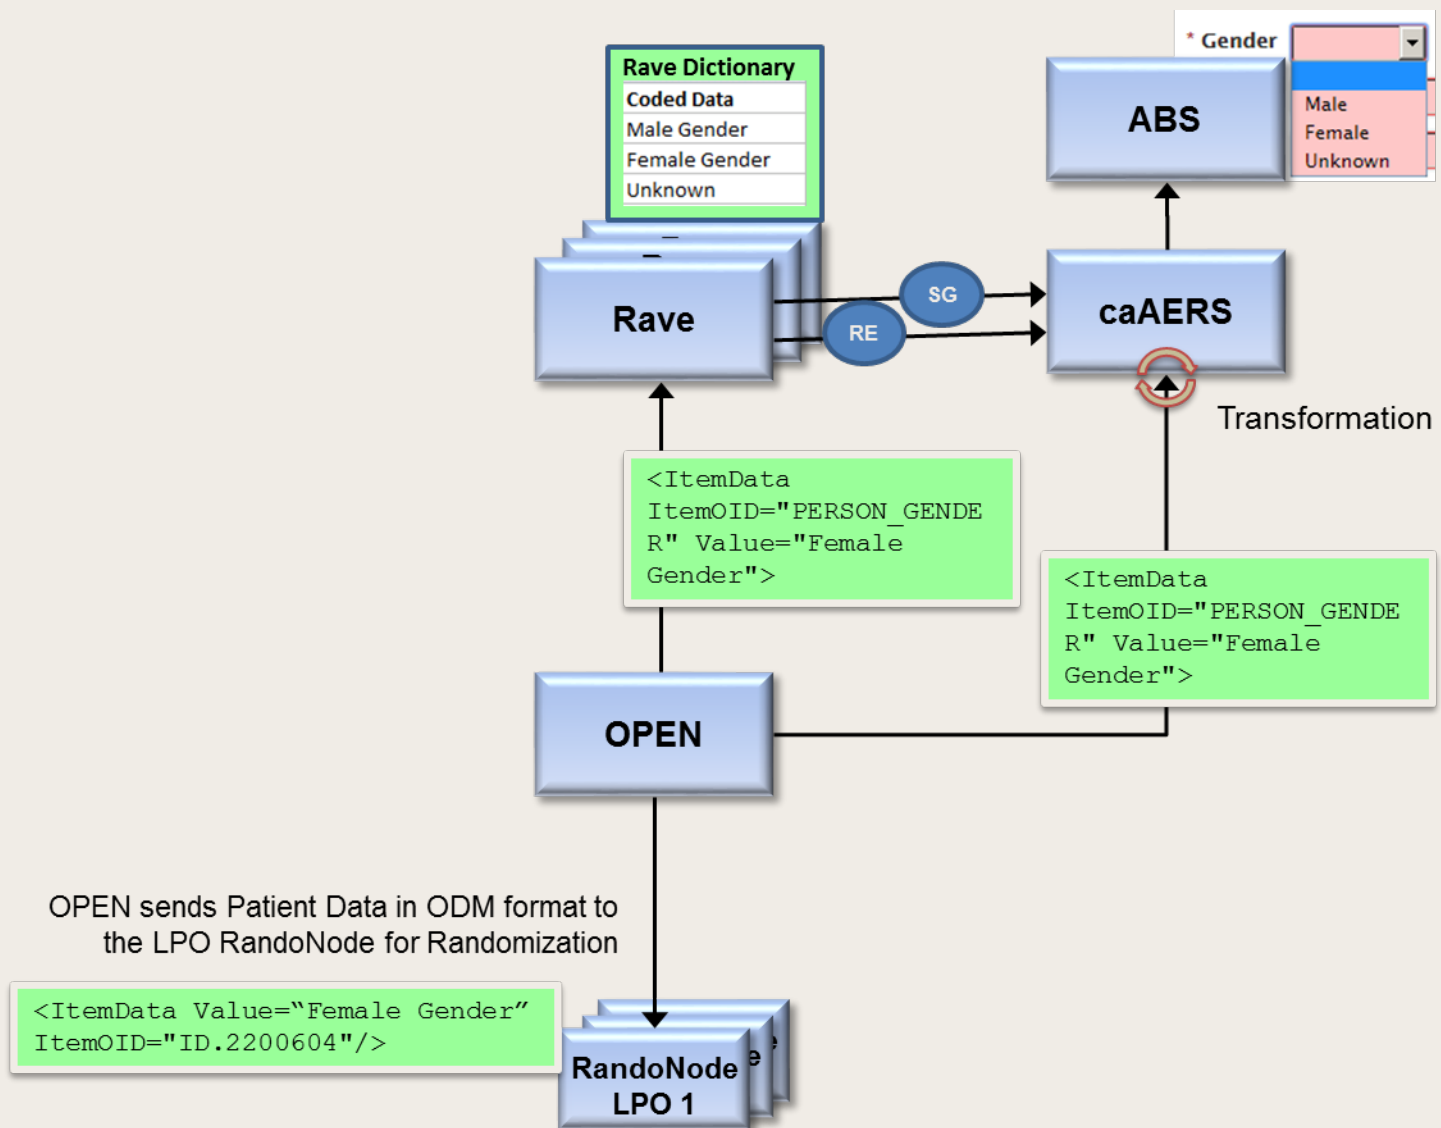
Rave Dictionary

| Coded Data |
|---|
| Male Gender |
| Female Gender |
| Unknown |

* Gender

Male
Female
Unknown

ABS

Rave

SG

RE

caAERS

Transformation

<ItemData ItemOID="PERSON_GENDER" Value="Female Gender">

<ItemData ItemOID="PERSON_GENDER" Value="Female Gender">

OPEN

OPEN sends Patient Data in ODM format to the LPO RandoNode for Randomization

<ItemData Value="Female Gender" ItemOID="ID.2200604"/>

RandoNode LPO 1